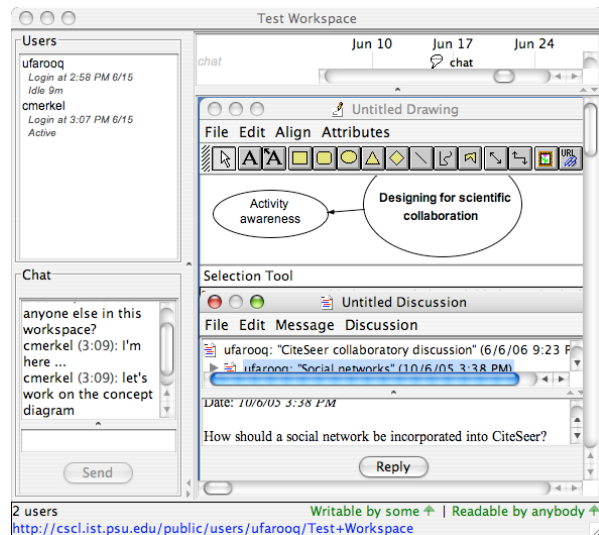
Test Workspace

Users

ufarooq
Login at 2:58 PM 6/15
Idle 9m
cmerkel
Login at 3:07 PM 6/15
Active

Jun 10 Jun 17 Jun 24
chat
chat

Untitled Drawing
File Edit Align Attributes

Activity awareness

Designing for scientific collaboration

Selection Tool

Chat

anyone else in this workspace?
cmerkel (3:09): I'm here ...
cmerkel (3:09): let's work on the concept diagram

Send

Untitled Discussion
File Edit Message Discussion

ufarooq: "CiteSeer collaboratory discussion" (6/6/06 9:23 P
ufarooq: "Social networks" (10/6/05 3:38 PM)

Date: 10/6/05 3:38 PM

How should a social network be incorporated into CiteSeer?

Reply

2 users
Writable by some | Readable by anybody
http://cscl.ist.psu.edu/public/users/ufarooq/Test+Workspace